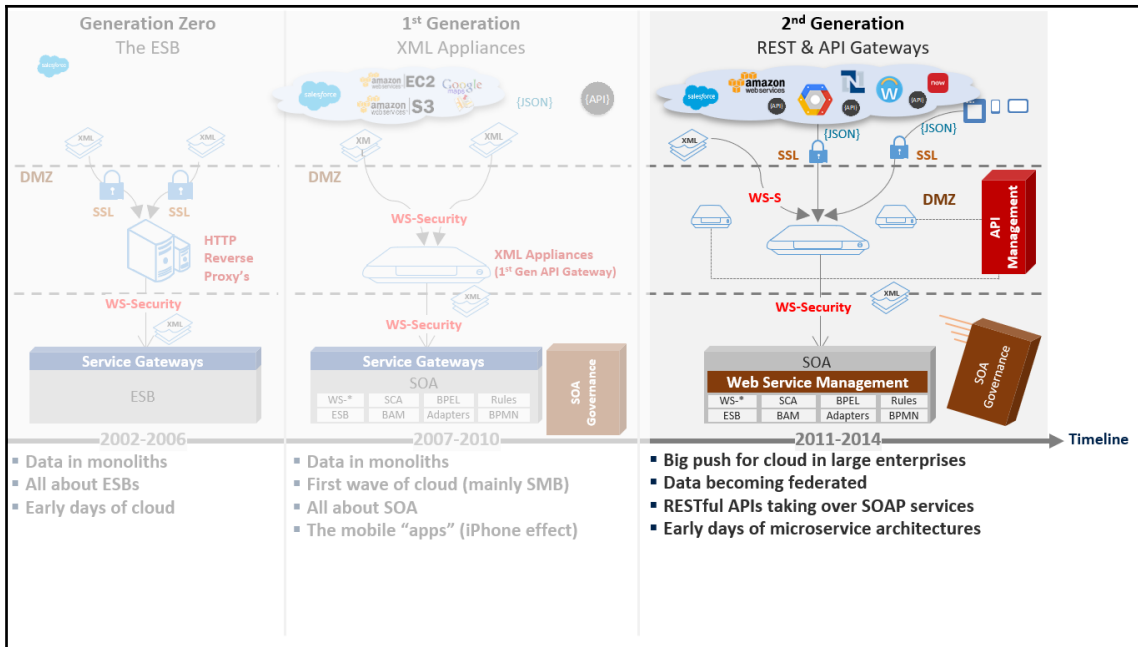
Generation Zero
The ESB

salesforce

XML XML

DMZ

SSL SSL

HTTP Reverse Proxy's

WS-Security

XML

Service Gateways

ESB

2002-2006

▪ Data in monoliths
▪ All about ESBs
▪ Early days of cloud

1st Generation
XML Appliances

salesforce amazon web services EC2 Google maps amazon web services S3 {JSON} {API}

XM XML

DMZ

WS-Security

XML Appliances (1st Gen API Gateway)

XML

WS-Security

Service Gateways

SOA

| WS-* | SCA | BPEL | Rules |
|---|---|---|---|
| ESB | BAM | Adapters | BPMN |

SOA Governance

2007-2010

▪ Data in monoliths
▪ First wave of cloud (mainly SMB)
▪ All about SOA
▪ The mobile "apps" (iPhone effect)

2nd Generation
REST & API Gateways

salesforce amazon web services {API} {API} {API} now

{JSON} {JSON}

XML

SSL SSL

WS-S

DMZ

API Management

XML

WS-Security

SOA
Web Service Management

| WS-* | SCA | BPEL | Rules |
|---|---|---|---|
| ESB | BAM | Adapters | BPMN |

SOA Governance

2011-2014

Timeline

▪ Big push for cloud in large enterprises
▪ Data becoming federated
▪ RESTful APIs taking over SOAP services
▪ Early days of microservice architectures